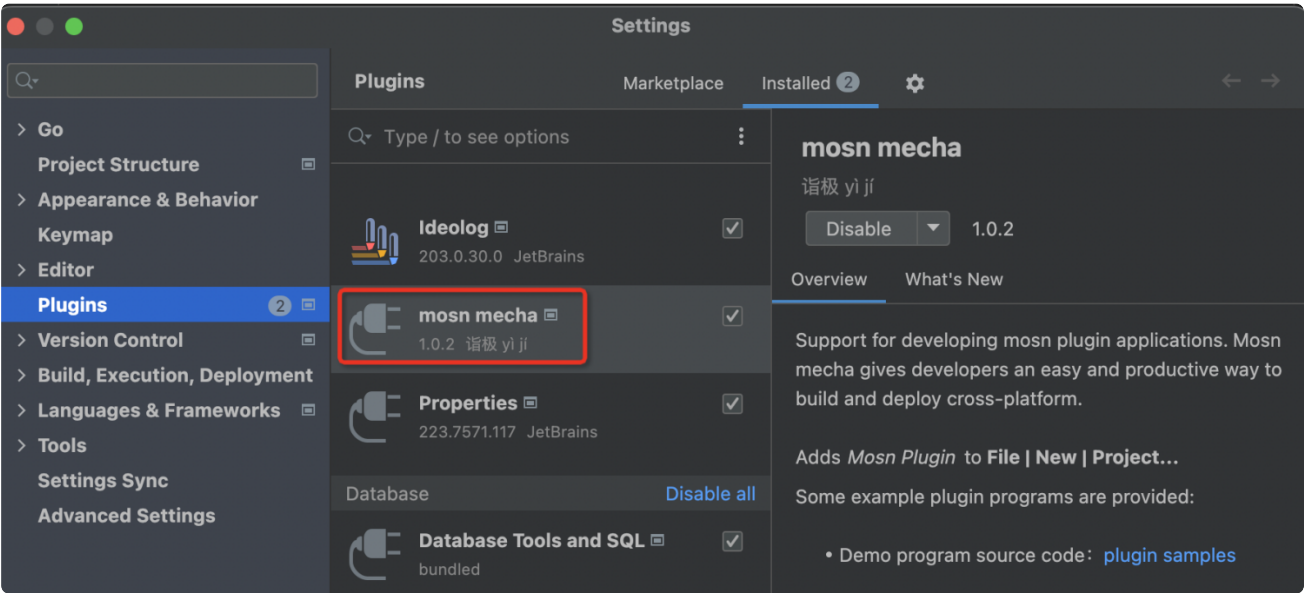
Settings

Go
Project Structure
Appearance & Behavior
Keymap
Editor
Plugins 2
Version Control
Build, Execution, Deployment
Languages & Frameworks
Tools
Settings Sync
Advanced Settings

Plugins

Marketplace Installed 2

Type / to see options

Ideolog
203.0.30.0 JetBrains

mosn mecha
1.0.2 诣极 yì jí

Properties
223.7571.117 JetBrains

Database Disable all

Database Tools and SQL
bundled

mosn mecha
诣极 yì jí
Disable 1.0.2

Overview What's New

Support for developing mosn plugin applications. Mosn mecha gives developers an easy and productive way to build and deploy cross-platform.

Adds *Mosn Plugin* to **File | New | Project...**

Some example plugin programs are provided:

• Demo program source code: plugin samples